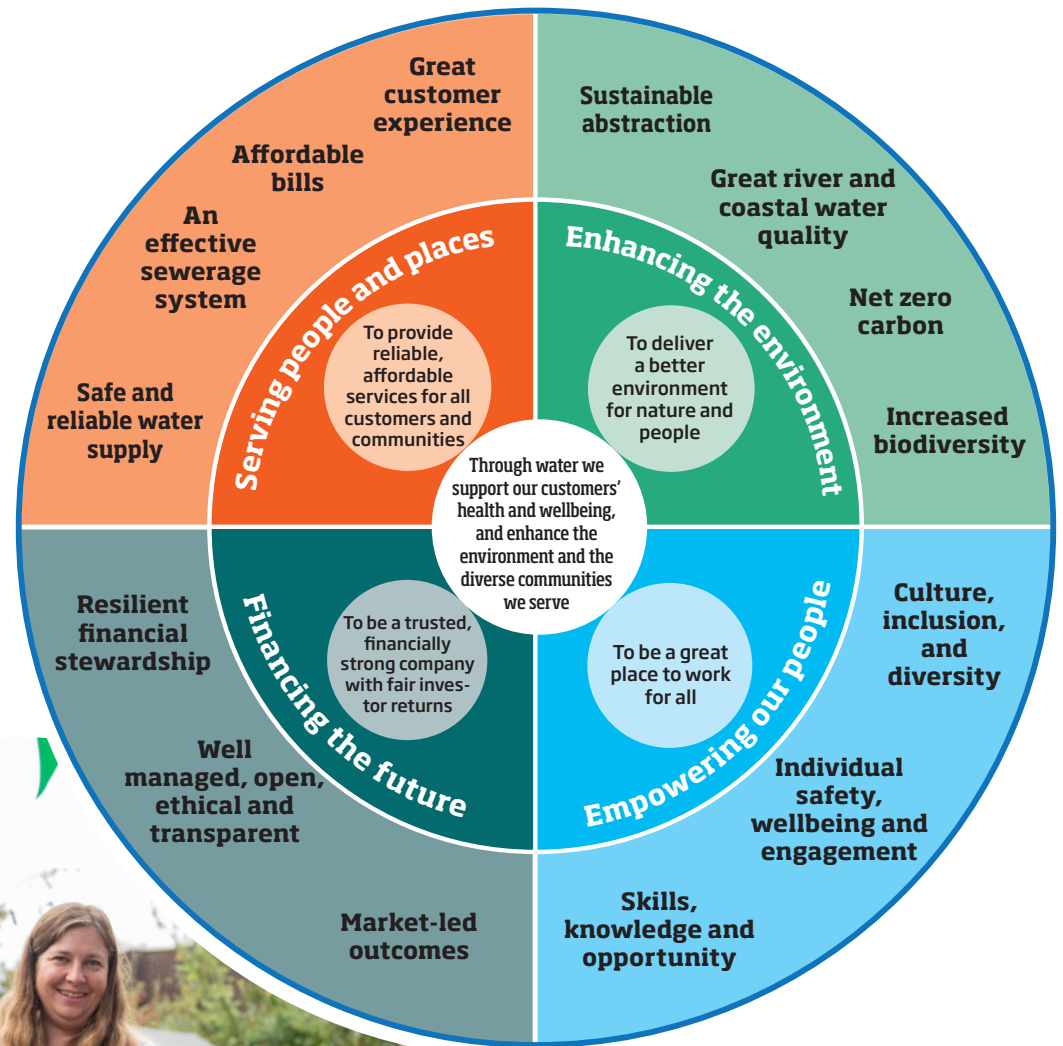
Great customer experience

Affordable bills

An effective sewerage system

Safe and reliable water supply

Serving people and places

To provide reliable, affordable services for all customers and communities

Sustainable abstraction

Great river and coastal water quality

Net zero carbon

Increased biodiversity

Enhancing the environment

To deliver a better environment for nature and people

Through water we support our customers' health and wellbeing, and enhance the environment and the diverse communities we serve

Resilient financial stewardship

Well managed, open, ethical and transparent

Market-led outcomes

Financing the future

To be a trusted, financially strong company with fair investor returns

Culture, inclusion, and diversity

Individual safety, wellbeing and engagement

Skills, knowledge and opportunity

Empowering our people

To be a great place to work for all